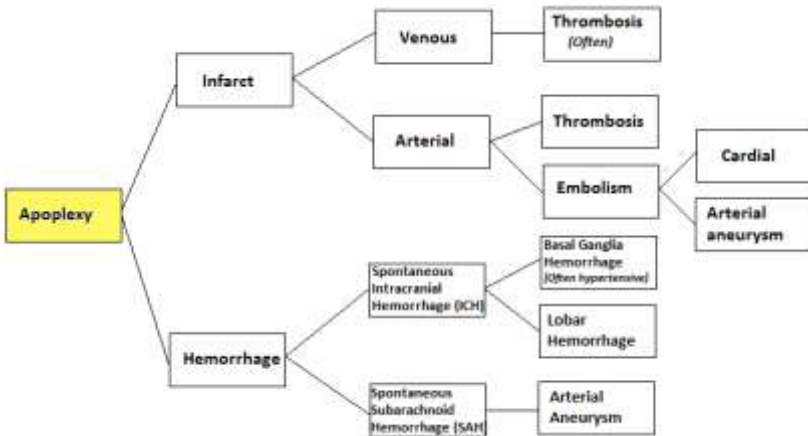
Apoplexy

Infarct

Venous

Thrombosis
(Often)

Arterial

Thrombosis

Embolism

Cardial

Arterial aneurysm

Hemorrhage

Spontaneous Intracranial Hemorrhage (ICH)

Basal Ganglia Hemorrhage
(Often hypertensive)

Lobar Hemorrhage

Spontaneous Subarachnoid Hemorrhage (SAH)

Arterial Aneurysm